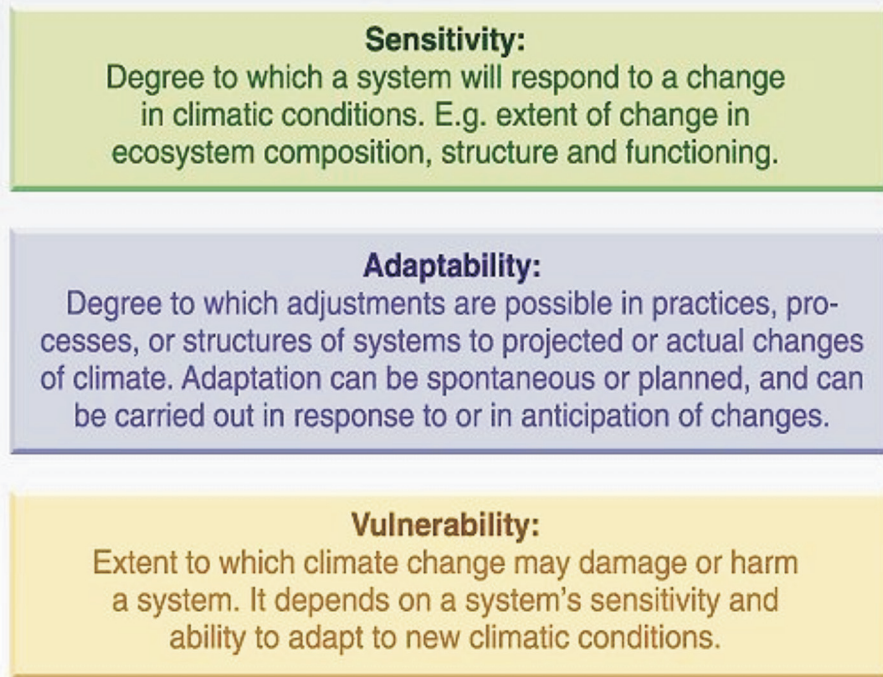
Sensitivity:
Degree to which a system will respond to a change in climatic conditions. E.g. extent of change in ecosystem composition, structure and functioning.

Adaptability:
Degree to which adjustments are possible in practices, processes, or structures of systems to projected or actual changes of climate. Adaptation can be spontaneous or planned, and can be carried out in response to or in anticipation of changes.

Vulnerability:
Extent to which climate change may damage or harm a system. It depends on a system's sensitivity and ability to adapt to new climatic conditions.